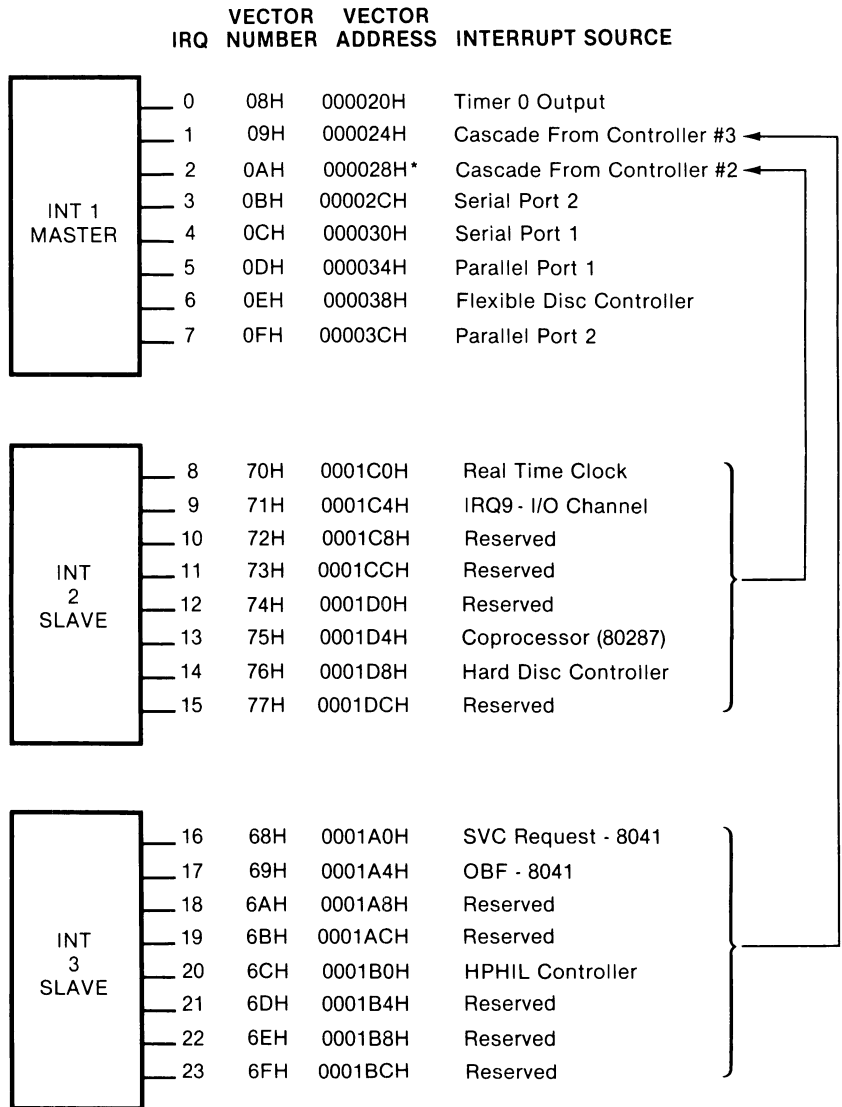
| IRQ | VECTOR NUMBER | VECTOR ADDRESS | INTERRUPT SOURCE |
|---|---|---|---|
| 0 | 08H | 000020H | Timer 0 Output |
| 1 | 09H | 000024H | Cascade From Controller #3 |
| 2 | 0AH | 000028H* | Cascade From Controller #2 |
| 3 | 0BH | 00002CH | Serial Port 2 |
| 4 | 0CH | 000030H | Serial Port 1 |
| 5 | 0DH | 000034H | Parallel Port 1 |
| 6 | 0EH | 000038H | Flexible Disc Controller |
| 7 | 0FH | 00003CH | Parallel Port 2 |

INT 1 MASTER

| IRQ | VECTOR NUMBER | VECTOR ADDRESS | INTERRUPT SOURCE |
|---|---|---|---|
| 8 | 70H | 0001C0H | Real Time Clock |
| 9 | 71H | 0001C4H | IRQ9 - I/O Channel |
| 10 | 72H | 0001C8H | Reserved |
| 11 | 73H | 0001CCH | Reserved |
| 12 | 74H | 0001D0H | Reserved |
| 13 | 75H | 0001D4H | Coprocessor (80287) |
| 14 | 76H | 0001D8H | Hard Disc Controller |
| 15 | 77H | 0001DCH | Reserved |

INT 2 SLAVE

| IRQ | VECTOR NUMBER | VECTOR ADDRESS | INTERRUPT SOURCE |
|---|---|---|---|
| 16 | 68H | 0001A0H | SVC Request - 8041 |
| 17 | 69H | 0001A4H | OBF - 8041 |
| 18 | 6AH | 0001A8H | Reserved |
| 19 | 6BH | 0001ACH | Reserved |
| 20 | 6CH | 0001B0H | HPHIL Controller |
| 21 | 6DH | 0001B4H | Reserved |
| 22 | 6EH | 0001B8H | Reserved |
| 23 | 6FH | 0001BCH | Reserved |

INT 3 SLAVE